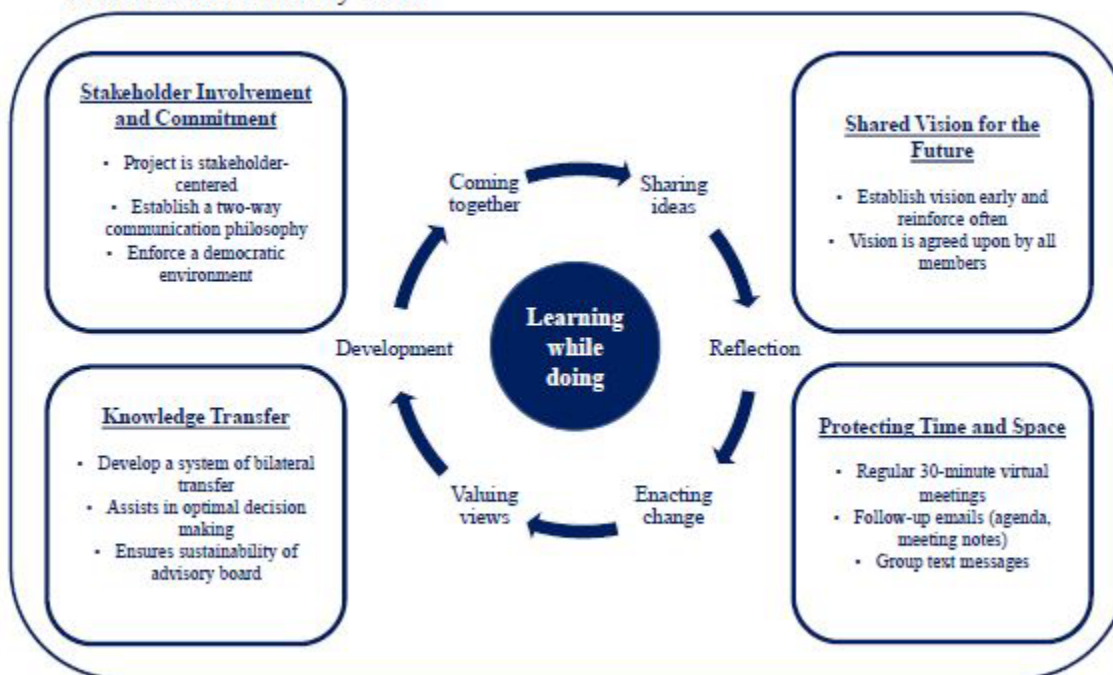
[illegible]

Stakeholder Involvement and Commitment

- Project is stakeholder-centered
- Establish a two-way communication philosophy
- Enforce a democratic environment

Shared Vision for the Future

- Establish vision early and reinforce often
- Vision is agreed upon by all members

Coming together

Sharing ideas

Reflection

Enacting change

Valuing views

Development

Learning while doing

Knowledge Transfer

- Develop a system of bilateral transfer
- Assists in optimal decision making
- Ensures sustainability of advisory board

Protecting Time and Space

- Regular 30-minute virtual meetings
- Follow-up emails (agenda, meeting notes)
- Group text messages